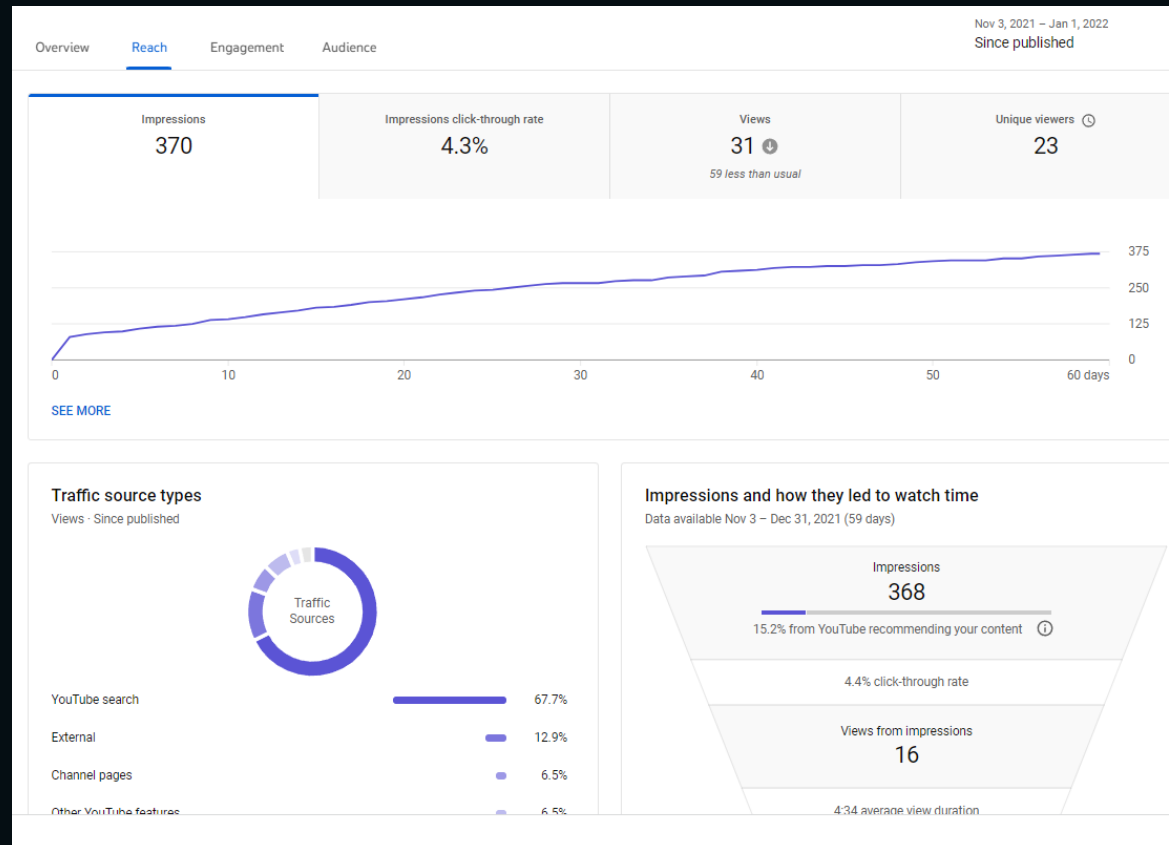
Overview Reach Engagement Audience

Nov 3, 2021 – Jan 1, 2022
Since published

Impressions
370

Impressions click-through rate
4.3%

Views
31
59 less than usual

Unique viewers
23

375
250
125
0

0 10 20 30 40 50 60 days

SEE MORE

Traffic source types
Views · Since published

Traffic Sources

| | |
|---|---|
| YouTube search | 67.7% |
| External | 12.9% |
| Channel pages | 6.5% |
| Other YouTube features | 6.5% |

Impressions and how they led to watch time
Data available Nov 3 – Dec 31, 2021 (59 days)

Impressions
368
15.2% from YouTube recommending your content

4.4% click-through rate

Views from impressions
16

4:34 average view duration